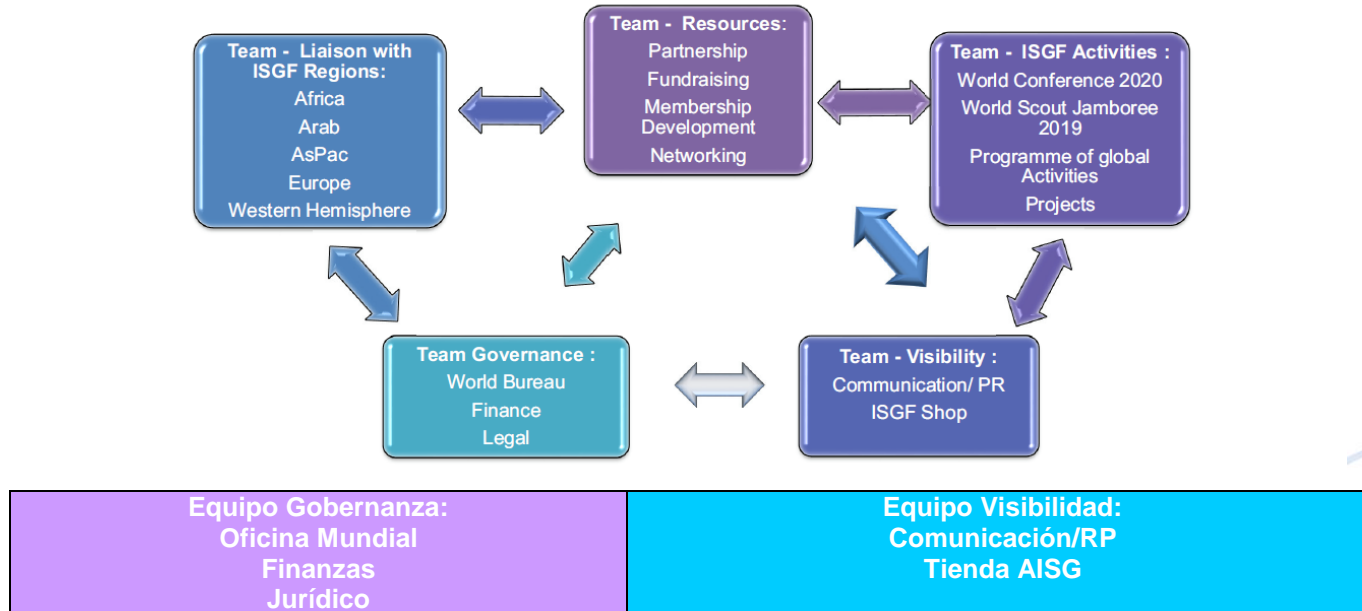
Team - Liaison with ISGF Regions:
Africa
Arab
AsPac
Europe
Western Hemisphere

Team - Resources:
Partnership
Fundraising
Membership Development
Networking

Team - ISGF Activities :
World Conference 2020
World Scout Jamboree 2019
Programme of global Activities
Projects

Team Governance :
World Bureau
Finance
Legal

Team - Visibility :
Communication/ PR
ISGF Shop

| Equipo Gobernanza: Oficina Mundial Finanzas Jurídico | Equipo Visibilidad: Comunicación/RP Tienda AISG |
|---|---|